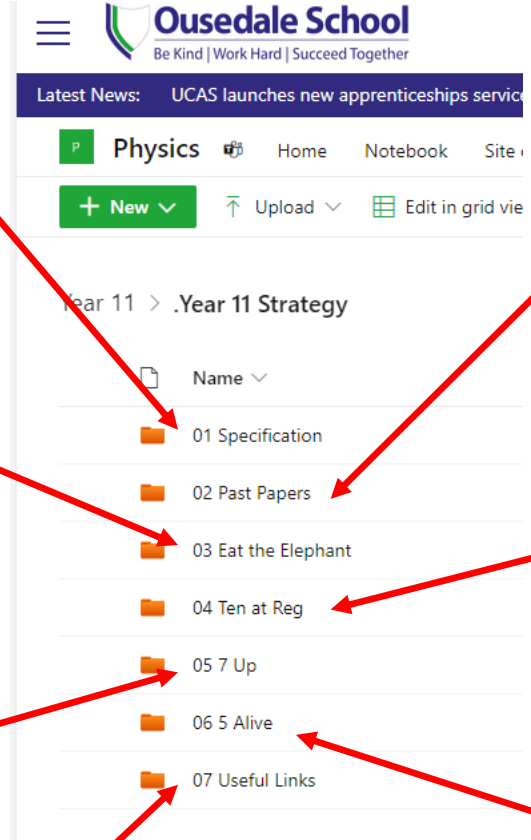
Ousedale School
Be Kind | Work Hard | Succeed Together

Latest News: UCAS launches new apprenticeships servic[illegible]

P Physics Home Notebook Site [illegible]

+ New Upload Edit in grid vie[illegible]

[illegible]ear 11 > .Year 11 Strategy

Name

01 Specification

02 Past Papers

03 Eat the Elephant

04 Ten at Reg

05 7 Up

06 5 Alive

07 Useful Links